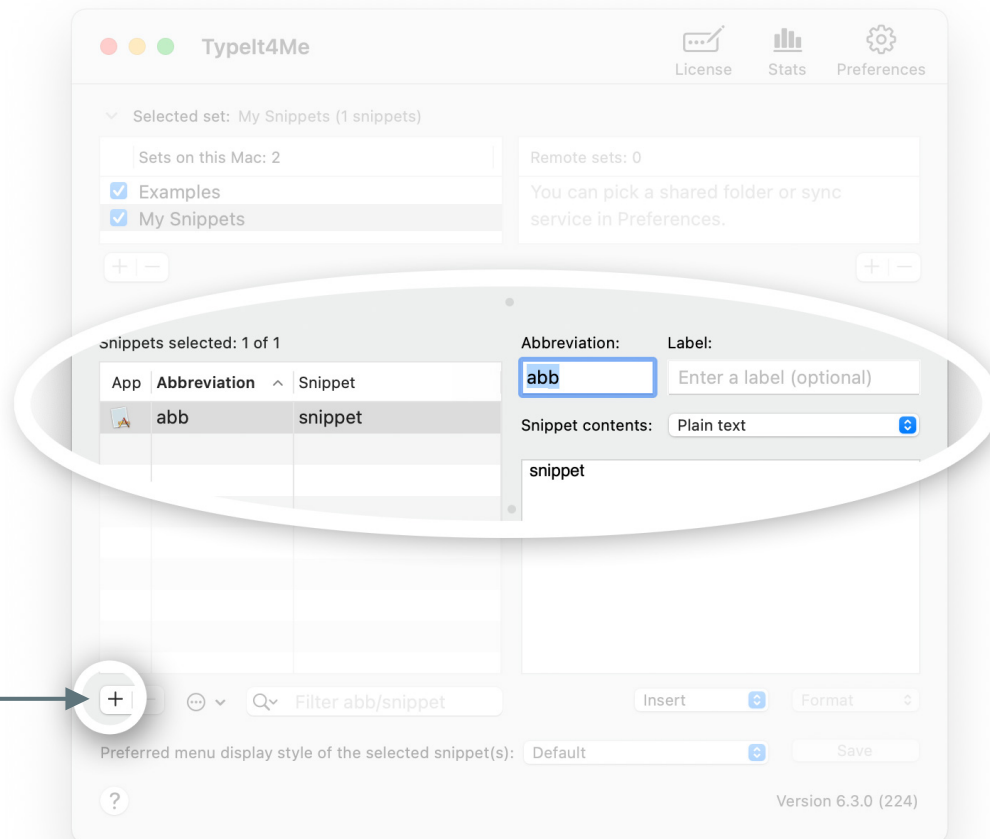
TypeIt4Me

License Stats Preferences

Selected set: My Snippets (1 snippets)

Sets on this Mac: 2

Examples
My Snippets

Remote sets: 0

You can pick a shared folder or sync service in Preferences.

Snippets selected: 1 of 1

| App | Abbreviation | Snippet |
|---|---|---|
| | abb | snippet |

Abbreviation: abb

Label: Enter a label (optional)

Snippet contents: Plain text

snippet

Filter abb/snippet

Insert

Format

Preferred menu display style of the selected snippet(s): Default

Save

?

Version 6.3.0 (224)